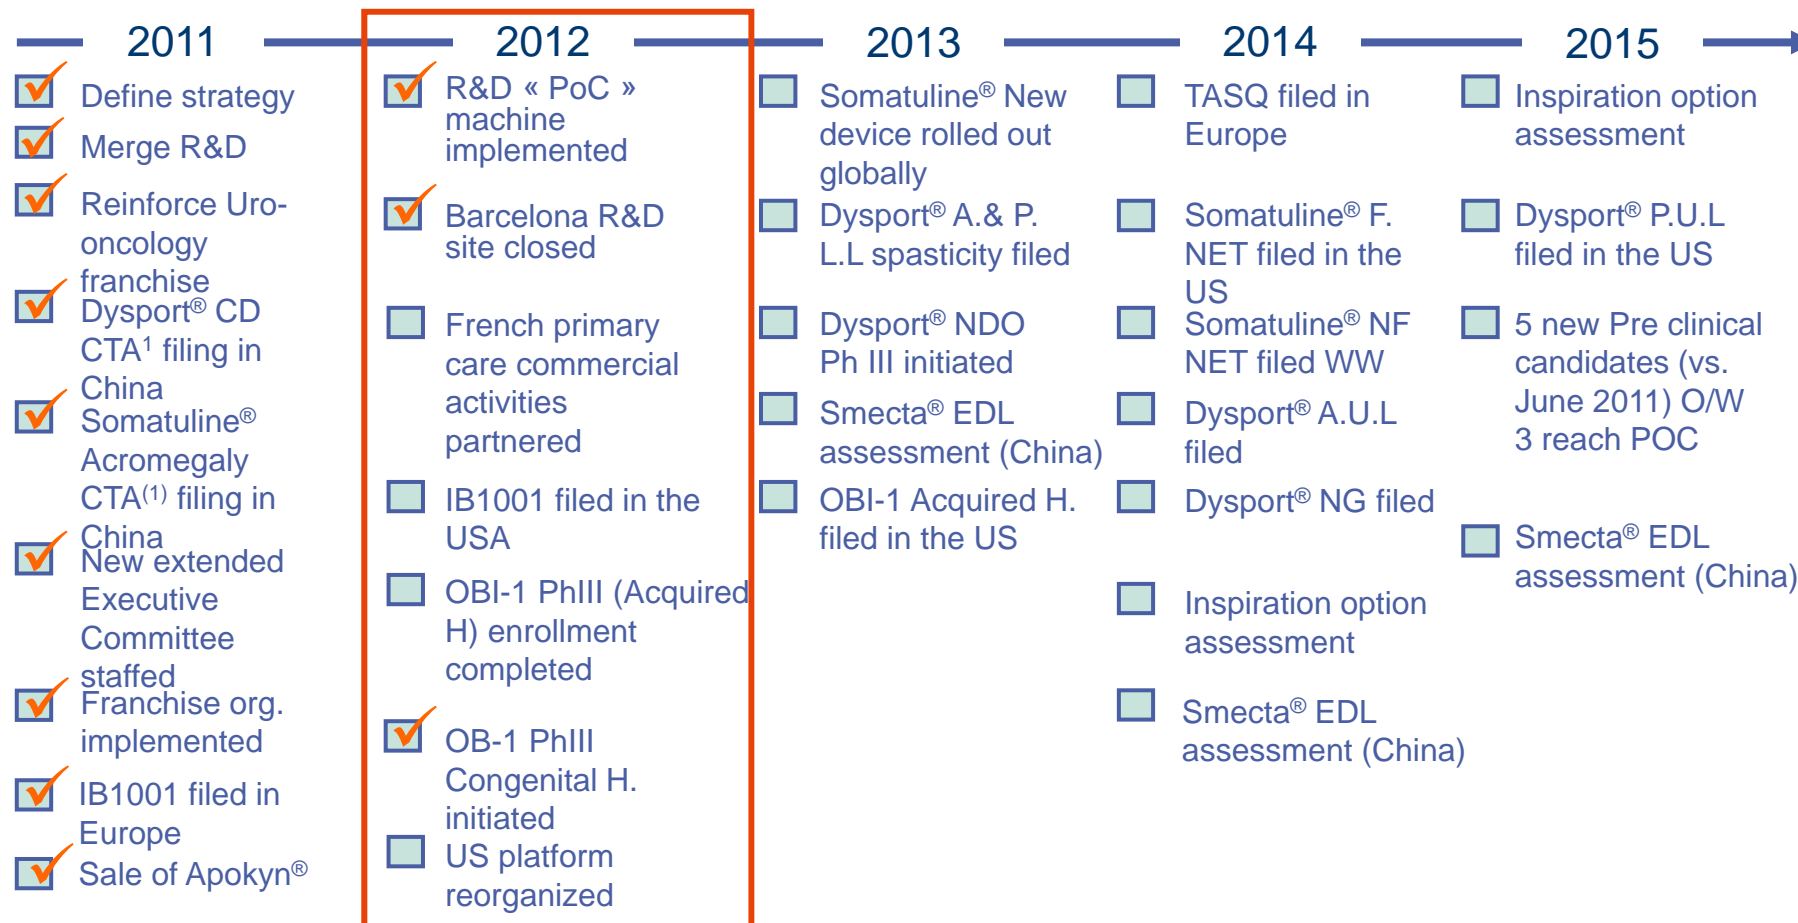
2011

Define strategy

Merge R&D

Reinforce Uro-oncology franchise

Dysport® CD CTA$^1$ filing in China

Somatuline® Acromegaly CTA$^{(1)}$ filing in China

New extended Executive Committee staffed

Franchise org. implemented

IB1001 filed in Europe

Sale of Apokyn®

2012

R&D « PoC » machine implemented

Barcelona R&D site closed

French primary care commercial activities partnered

IB1001 filed in the USA

OBI-1 PhIII (Acquired H) enrollment completed

OB-1 PhIII Congenital H. initiated

US platform reorganized

2013

Somatuline® New device rolled out globally

Dysport® A.& P. L.L spasticity filed

Dysport® NDO Ph III initiated

Smecta® EDL assessment (China)

OBI-1 Acquired H. filed in the US

2014

TASQ filed in Europe

Somatuline® F. NET filed in the US

Somatuline® NF NET filed WW

Dysport® A.U.L filed

Dysport® NG filed

Inspiration option assessment

Smecta® EDL assessment (China)

2015

Inspiration option assessment

Dysport® P.U.L filed in the US

5 new Pre clinical candidates (vs. June 2011) O/W 3 reach POC

Smecta® EDL assessment (China)